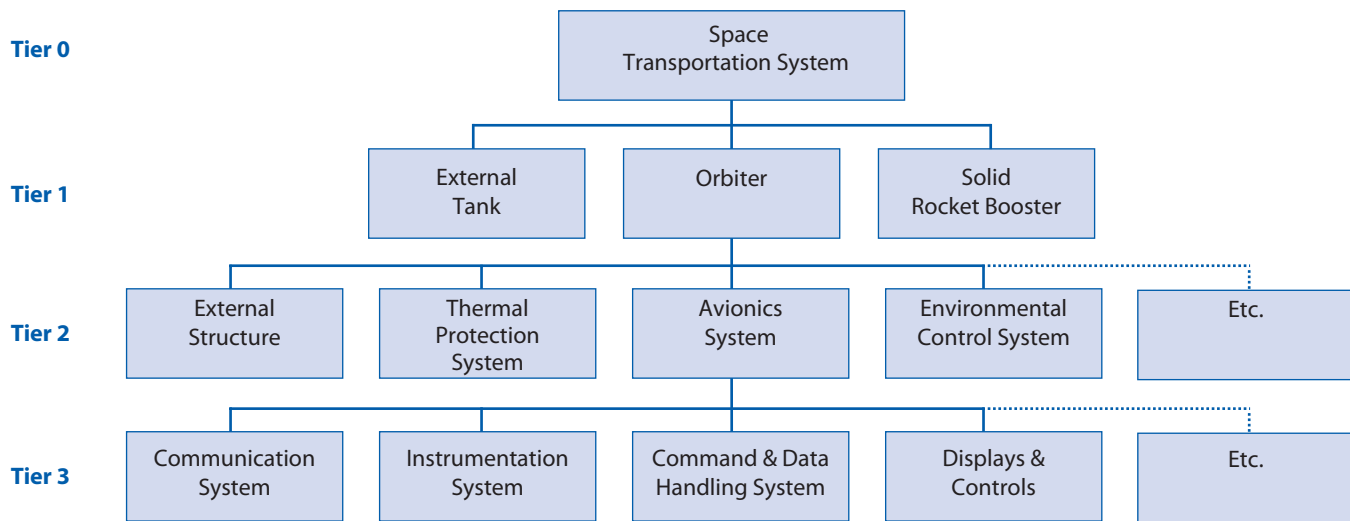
Tier 0

Space Transportation System

Tier 1

External Tank

Orbiter

Solid Rocket Booster

Tier 2

External Structure

Thermal Protection System

Avionics System

Environmental Control System

Etc.

Tier 3

Communication System

Instrumentation System

Command & Data Handling System

Displays & Controls

Etc.